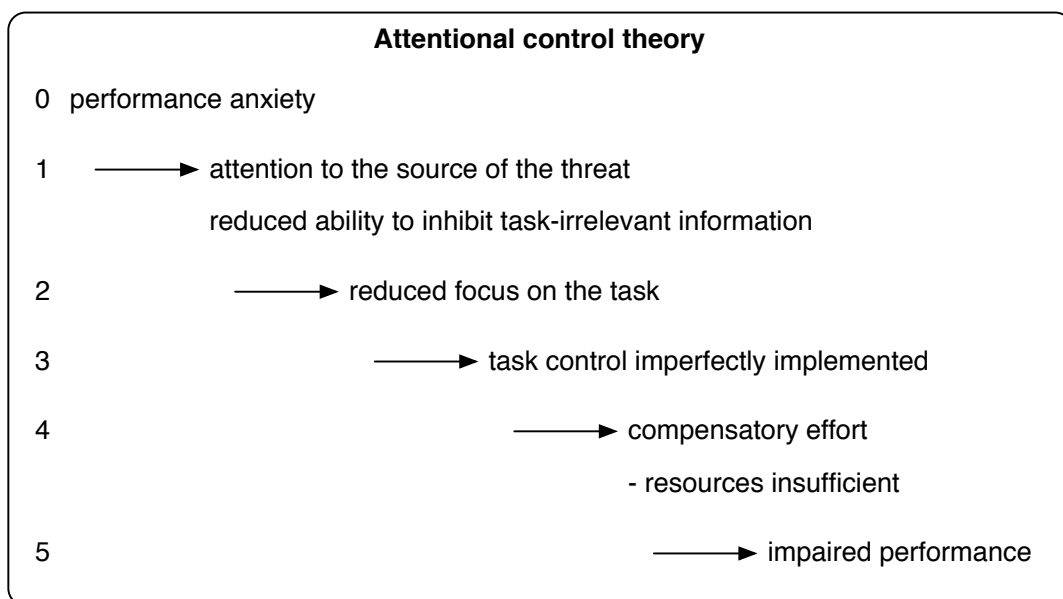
**Attentional control theory**

0 performance anxiety

1 → attention to the source of the threat

reduced ability to inhibit task-irrelevant information

2 → reduced focus on the task

3 → task control imperfectly implemented

4 → compensatory effort

- resources insufficient

5 → impaired performance